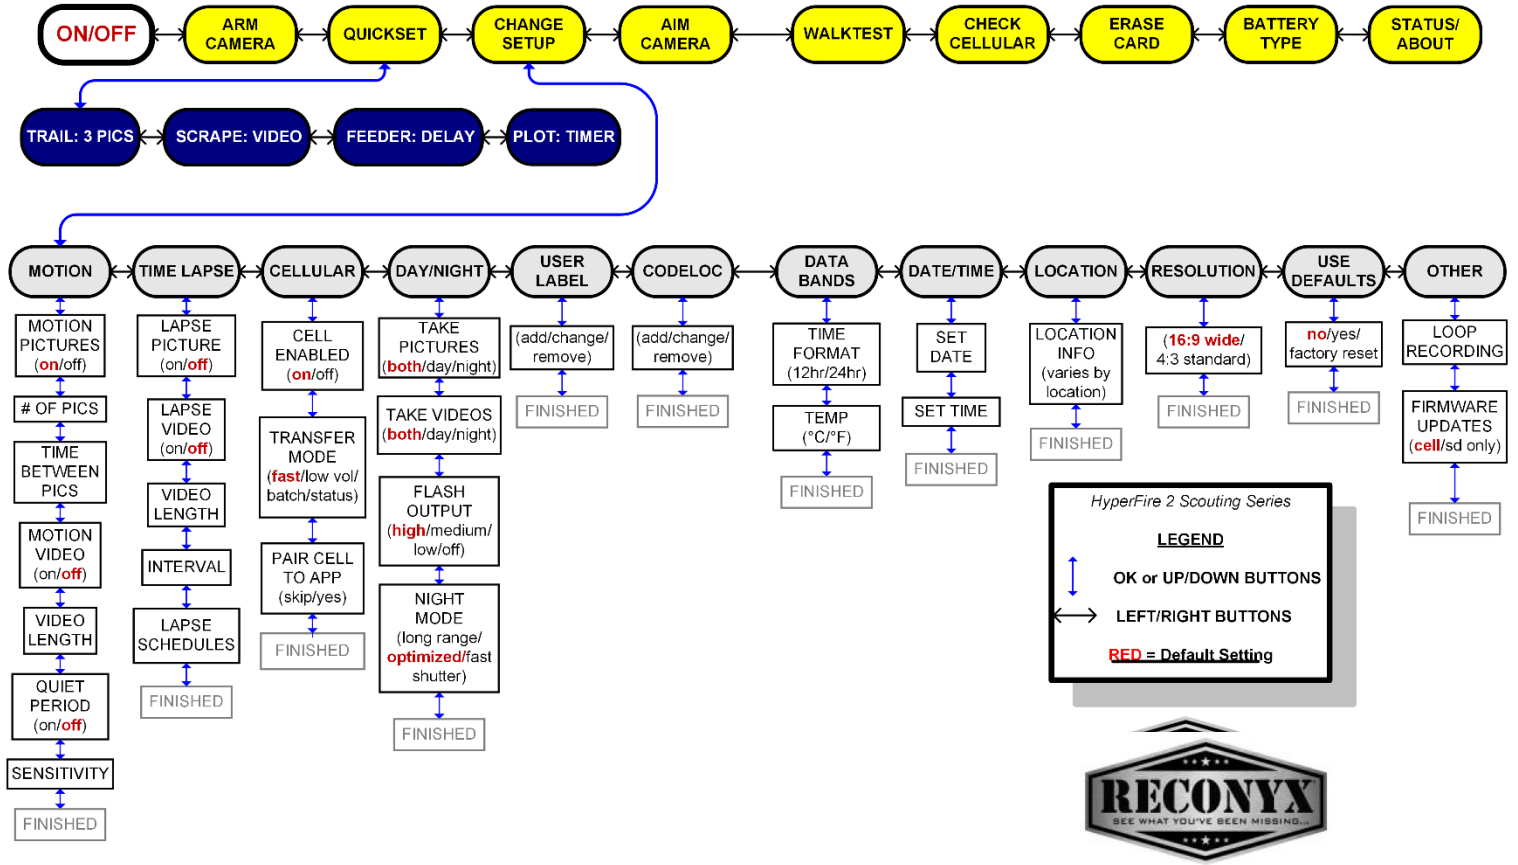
ON/OFF
ARM CAMERA
QUICKSET
CHANGE SETUP
AIM CAMERA
WALKTEST
CHECK CELLULAR
ERASE CARD
BATTERY TYPE
STATUS/ ABOUT

TRAIL: 3 PICS
SCRAPE: VIDEO
FEEDER: DELAY
PLOT: TIMER

MOTION
MOTION PICTURES (on/off)
# OF PICS
TIME BETWEEN PICS
MOTION VIDEO (on/off)
VIDEO LENGTH
QUIET PERIOD (on/off)
SENSITIVITY
FINISHED

TIME LAPSE
LAPSE PICTURE (on/off)
LAPSE VIDEO (on/off)
VIDEO LENGTH
INTERVAL
LAPSE SCHEDULES
FINISHED

CELLULAR
CELL ENABLED (on/off)
TRANSFER MODE (fast/low vol/ batch/status)
PAIR CELL TO APP (skip/yes)
FINISHED

DAY/NIGHT
TAKE PICTURES (both/day/night)
TAKE VIDEOS (both/day/night)
FLASH OUTPUT (high/medium/ low/off)
NIGHT MODE (long range/ optimized/fast shutter)
FINISHED

USER LABEL
(add/change/ remove)
FINISHED

CODELOC
(add/change/ remove)
FINISHED

DATA BANDS
TIME FORMAT (12hr/24hr)
TEMP (°C/°F)
FINISHED

DATE/TIME
SET DATE
SET TIME
FINISHED

LOCATION
LOCATION INFO (varies by location)
FINISHED

RESOLUTION
(16:9 wide/ 4:3 standard)
FINISHED

USE DEFAULTS
no/yes/ factory reset
FINISHED

OTHER
LOOP RECORDING
FIRMWARE UPDATES (cell/sd only)
FINISHED

HyperFire 2 Scouting Series
LEGEND
OK or UP/DOWN BUTTONS
LEFT/RIGHT BUTTONS
RED = Default Setting

RECONYX
SEE WHAT YOU'VE BEEN MISSING...